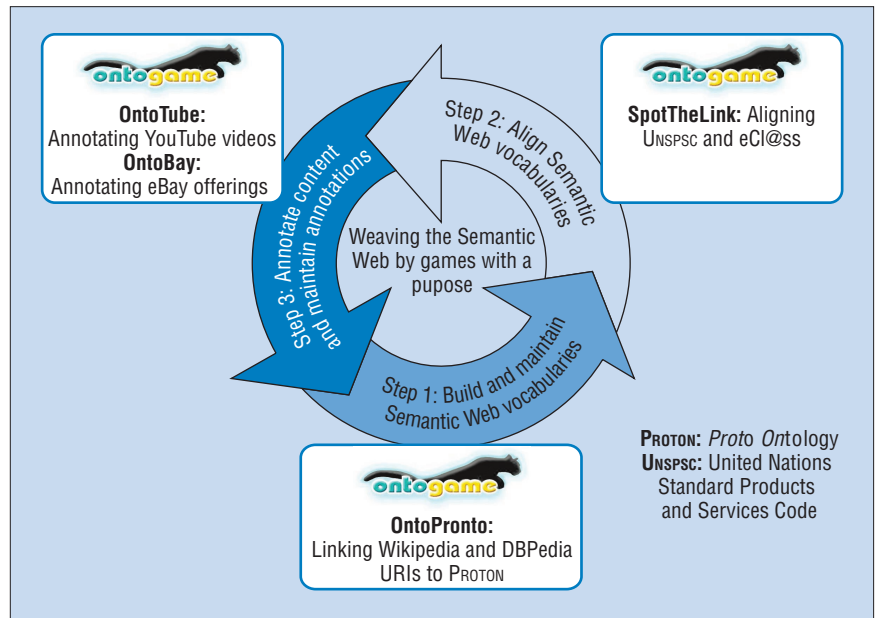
ontogame

OntoTube:
Annotating YouTube videos
OntoBay:
Annotating eBay offerings

Step 2: Align Semantic Web vocabularies

ontogame

SpotTheLink: Aligning UNSPSC and eCl@ss

Step 3: Annotate content and maintain annotations

Weaving the Semantic Web by games with a pupose

Step 1: Build and maintain Semantic Web vocabularies

PROTON: Proto Ontology
UNSPSC: United Nations Standard Products and Services Code

ontogame

OntoPronto:
Linking Wikipedia and DBPedia URIs to PROTON